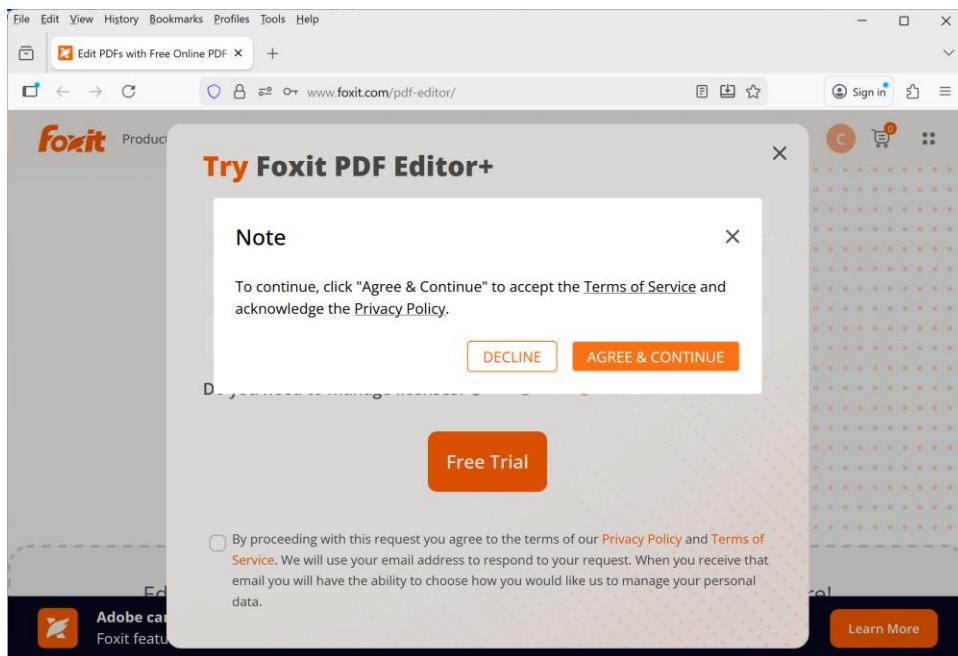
File Edit View History Bookmarks Profiles Tools Help

Edit PDFs with Free Online PDF ×

www.foxit.com/pdf-editor/

Sign in

Foxit Produc

C

0

Try Foxit PDF Editor+

×

Note

×

To continue, click "Agree & Continue" to accept the Terms of Service and acknowledge the Privacy Policy.

DECLINE

AGREE & CONTINUE

Do you need to manage licenses? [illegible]

Free Trial

By proceeding with this request you agree to the terms of our Privacy Policy and Terms of Service. We will use your email address to respond to your request. When you receive that email you will have the ability to choose how you would like us to manage your personal data.

Ed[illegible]

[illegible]re!

Adobe ca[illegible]

Foxit featu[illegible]

Learn More